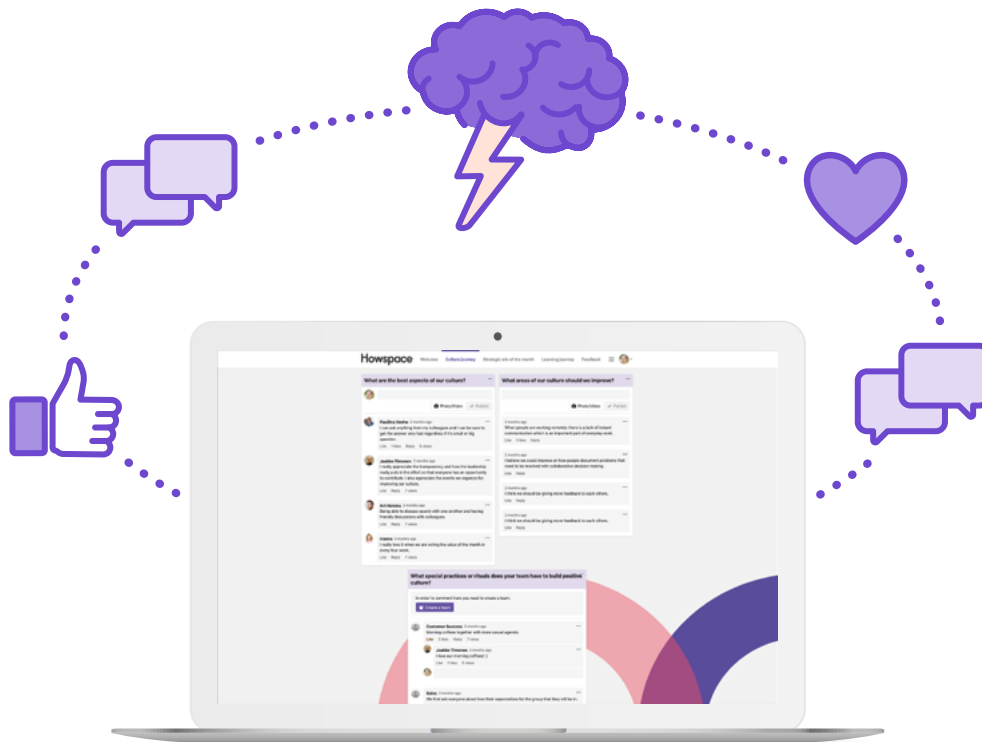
Howspace

Welcome   Culture Journey   Strategic talk of the month   Learning Journey   Feedback

What are the best aspects of our culture?

Photo/Video   Publish

Pauliina Hietala
I can ask anything from my colleagues and I can be sure to get the answer very fast regardless if it is small or big question.
Like   Reply

Jaakko Timonen
I really appreciate the transparency, and how the leadership really puts in the effort so that everyone has an opportunity to contribute. I also appreciate the events we organize for improving our culture.
Like   Reply

Ari Mattila
Being able to discuss openly with one another and having friendly discussions with colleagues.
Like   Reply

Joanna
I really love it when we are voting the value of the month in every four week.
Like   Reply

What areas of our culture should we improve?

Photo/Video   Publish

When people are working remotely, there's a lack of instant communication which is an important part of everyday work.
Like   Reply

I believe we could improve on how people document problems that need to be resolved with collaborative decision making.
Like   Reply

I think we should be giving more feedback to each others.
Like   Reply

I think we should be giving more feedback to each others.
Like   Reply

What special practices or rituals does your team have to build positive culture?

In order to comment here you need to create a team.

Create a team

Customer Success
Morning coffees together with more casual agenda.
Like   Reply

Jaakko Timonen
I love our morning coffees! :)
Like   Reply

Daiva
We first ask everyone about how their expectations for the group that they will be in